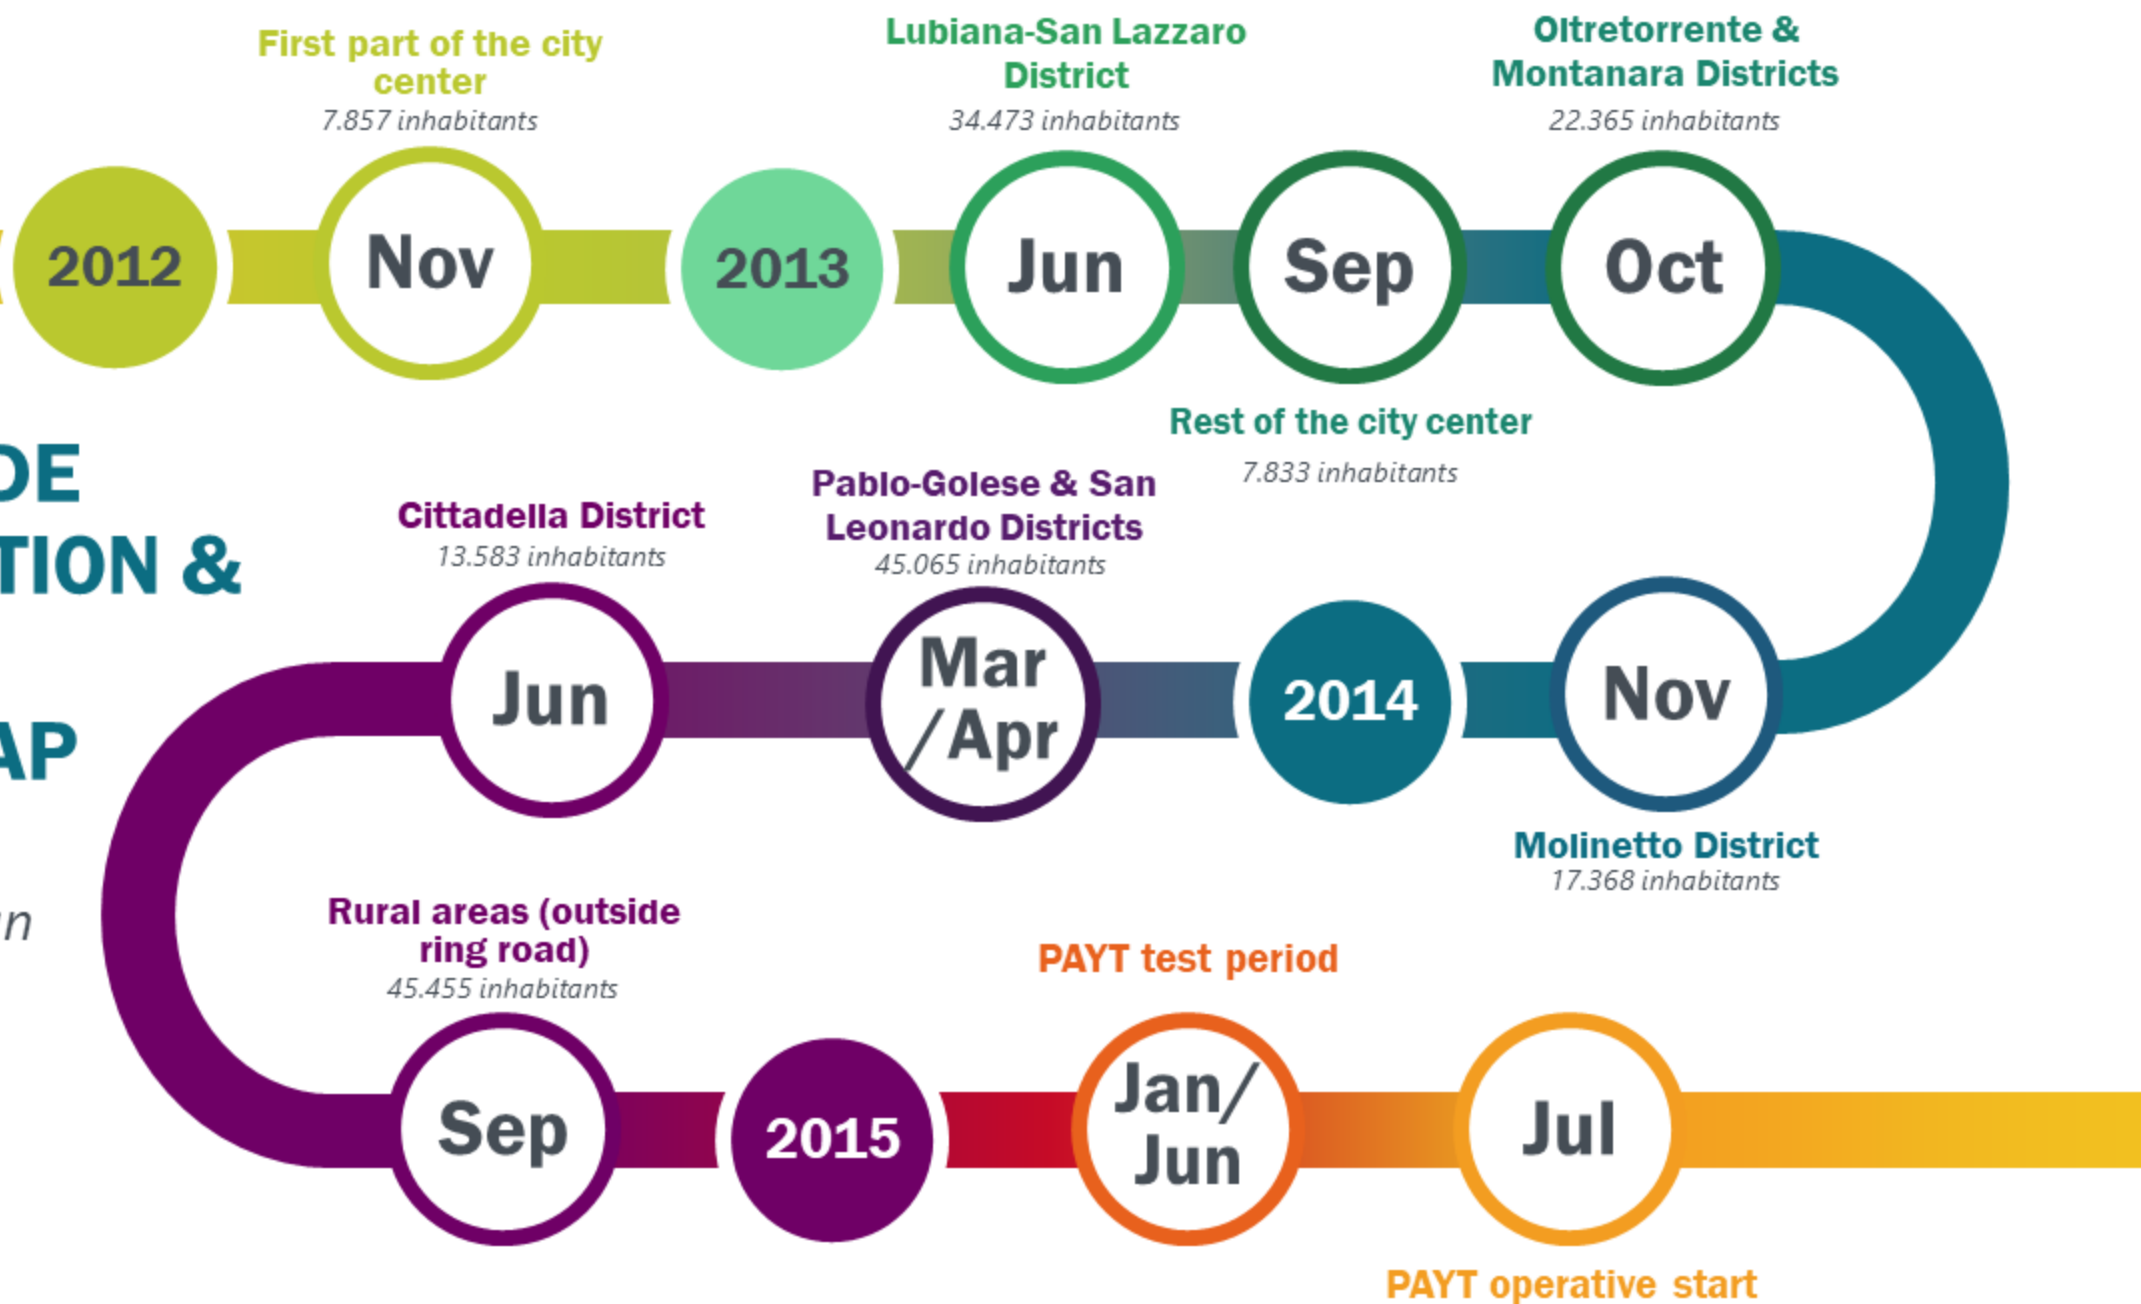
DE
TION &
AP
n

2012
First part of the city center
7.857 inhabitants
Nov

2013
Lubiana-San Lazzaro District
34.473 inhabitants
Jun

Sep
Rest of the city center
7.833 inhabitants

Oltretorrente & Montanara Districts
22.365 inhabitants
Oct

Nov
Molinetto District
17.368 inhabitants

2014

Pablo-Golese & San Leonardo Districts
45.065 inhabitants
Mar /Apr

Cittadella District
13.583 inhabitants
Jun

Rural areas (outside ring road)
45.455 inhabitants
Sep

2015

PAYT test period
Jan/ Jun

Jul
PAYT operative start